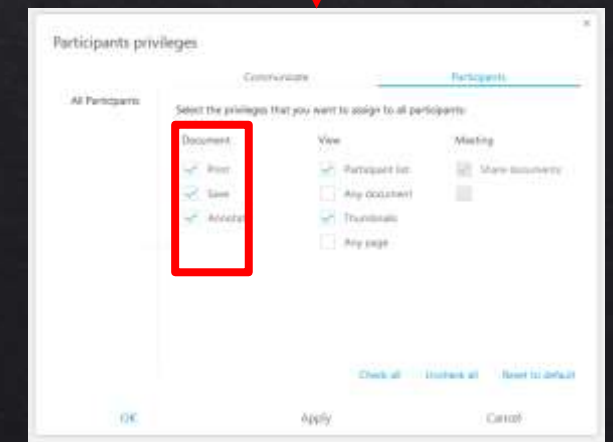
Participants privileges

Communicate

Participants

All Participants

Select the privileges that you want to assign to all participants:

Document

Print

Save

Annotate

View

Participant list

Any document

Thumbnails

Any page

Meeting

Share documents

Check all

Uncheck all

Reset to default

OK

Apply

Cancel